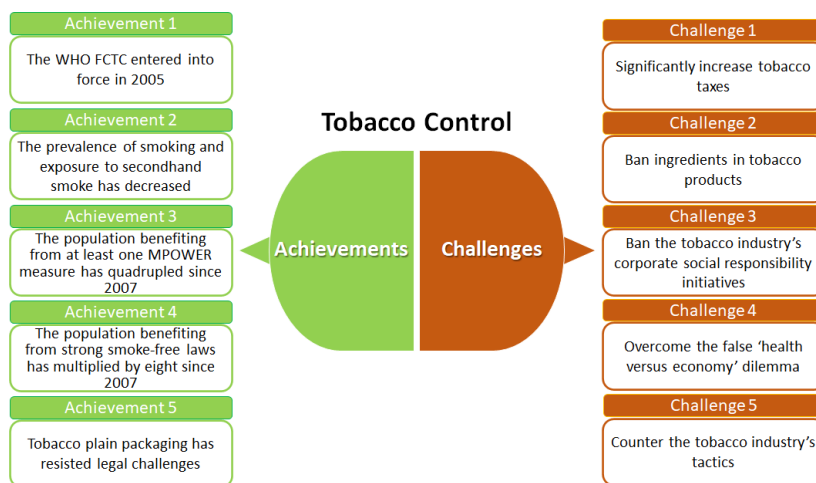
Tobacco Control

Achievements

Challenges

Achievement 1

The WHO FCTC entered into force in 2005

Achievement 2

The prevalence of smoking and exposure to secondhand smoke has decreased

Achievement 3

The population benefiting from at least one MPOWER measure has quadrupled since 2007

Achievement 4

The population benefiting from strong smoke-free laws has multiplied by eight since 2007

Achievement 5

Tobacco plain packaging has resisted legal challenges

Challenge 1

Significantly increase tobacco taxes

Challenge 2

Ban ingredients in tobacco products

Challenge 3

Ban the tobacco industry's corporate social responsibility initiatives

Challenge 4

Overcome the false 'health versus economy' dilemma

Challenge 5

Counter the tobacco industry's tactics